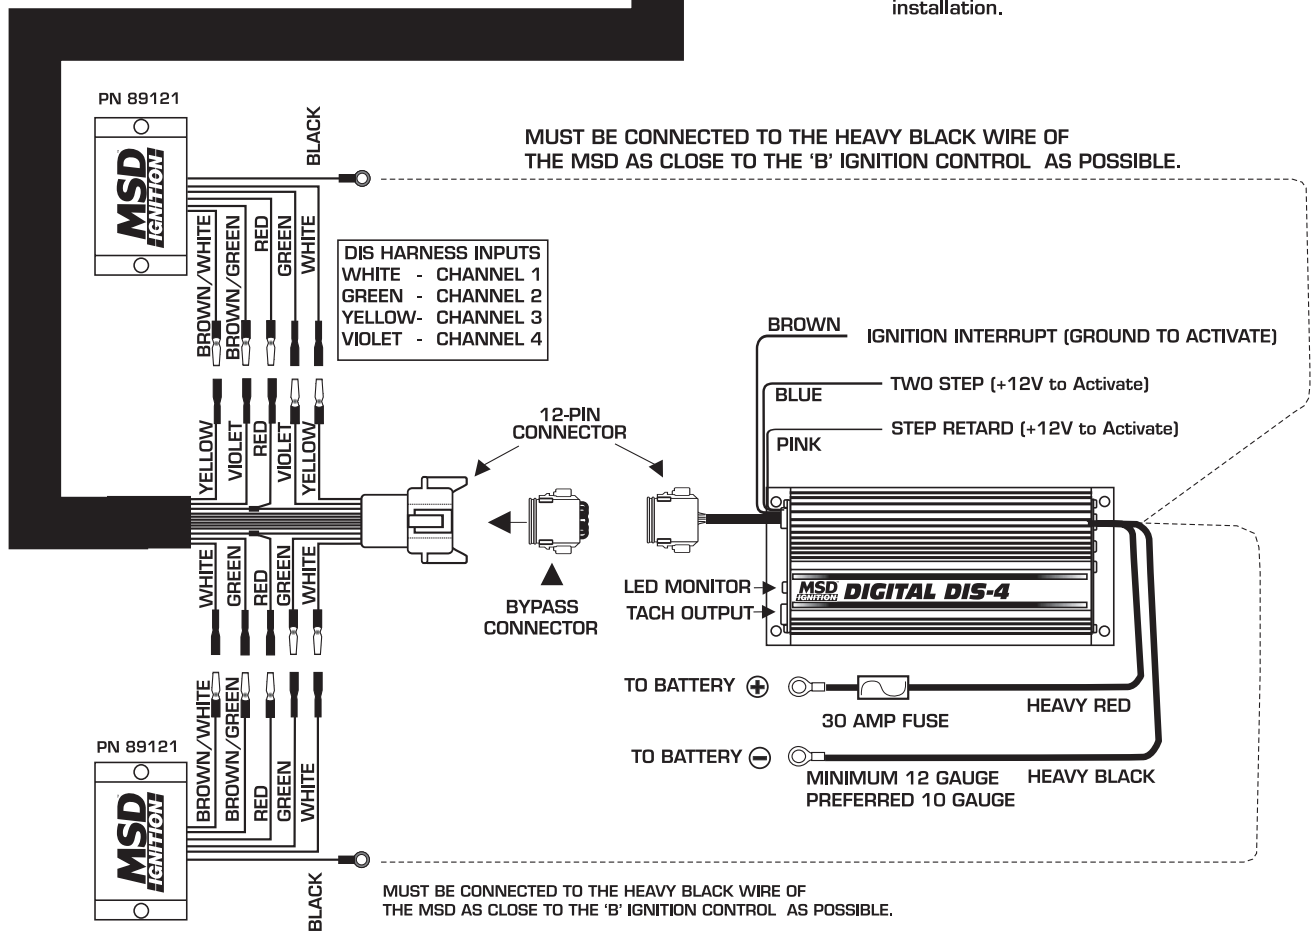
installation.

PN 89121

MSD IGNITION

BLACK

MUST BE CONNECTED TO THE HEAVY BLACK WIRE OF THE MSD AS CLOSE TO THE 'B' IGNITION CONTROL AS POSSIBLE.

BROWN/WHITE
BROWN/GREEN
RED
GREEN
WHITE

DIS HARNESS INPUTS
WHITE - CHANNEL 1
GREEN - CHANNEL 2
YELLOW- CHANNEL 3
VIOLET - CHANNEL 4

BROWN
IGNITION INTERRUPT (GROUND TO ACTIVATE)
BLUE
TWO STEP (+12V to Activate)
PINK
STEP RETARD (+12V to Activate)

YELLOW
VIOLET
RED
VIOLET
YELLOW

12-PIN CONNECTOR

WHITE
GREEN
RED
GREEN
WHITE

BYPASS CONNECTOR

LED MONITOR
TACH OUTPUT

MSD IGNITION DIGITAL DIS-4

TO BATTERY ⊕
30 AMP FUSE
HEAVY RED

TO BATTERY ⊖
MINIMUM 12 GAUGE
PREFERRED 10 GAUGE
HEAVY BLACK

BROWN/WHITE
BROWN/GREEN
RED
GREEN
WHITE

PN 89121

MSD IGNITION

BLACK

MUST BE CONNECTED TO THE HEAVY BLACK WIRE OF THE MSD AS CLOSE TO THE 'B' IGNITION CONTROL AS POSSIBLE.